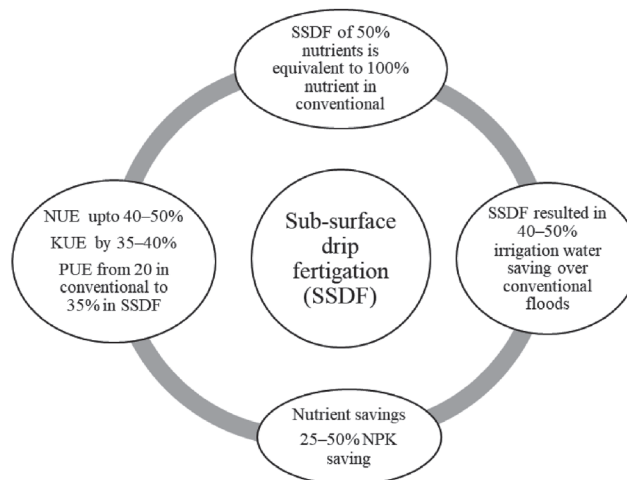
SSDF of 50% nutrients is equivalent to 100% nutrient in conventional

NUE upto 40–50%

KUE by 35–40%

PUE from 20 in conventional to 35% in SSDF

Sub-surface drip fertigation (SSDF)

SSDF resulted in 40–50% irrigation water saving over conventional floods

Nutrient savings

25–50% NPK saving